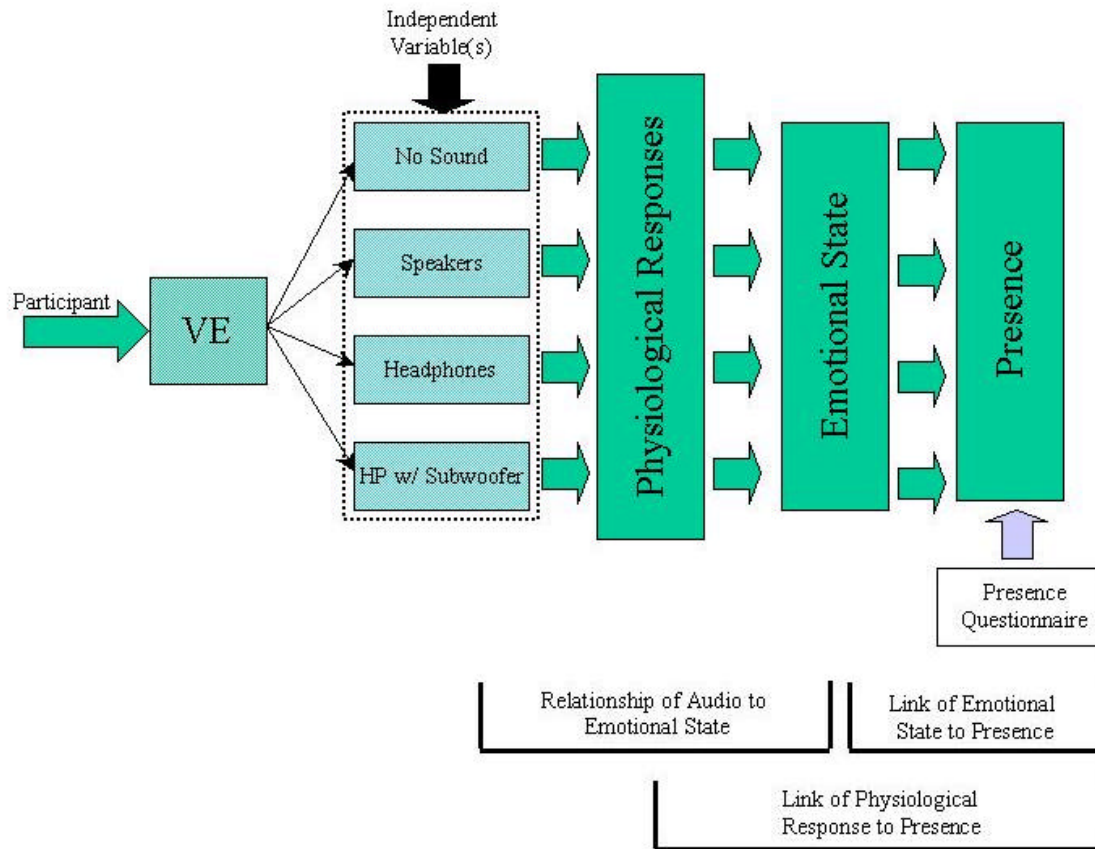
Independent Variable(s)

Participant

VE

No Sound

Speakers

Headphones

HP w/ Subwoofer

Physiological Responses

Emotional State

Presence

Presence Questionnaire

Relationship of Audio to Emotional State

Link of Emotional State to Presence

Link of Physiological Response to Presence